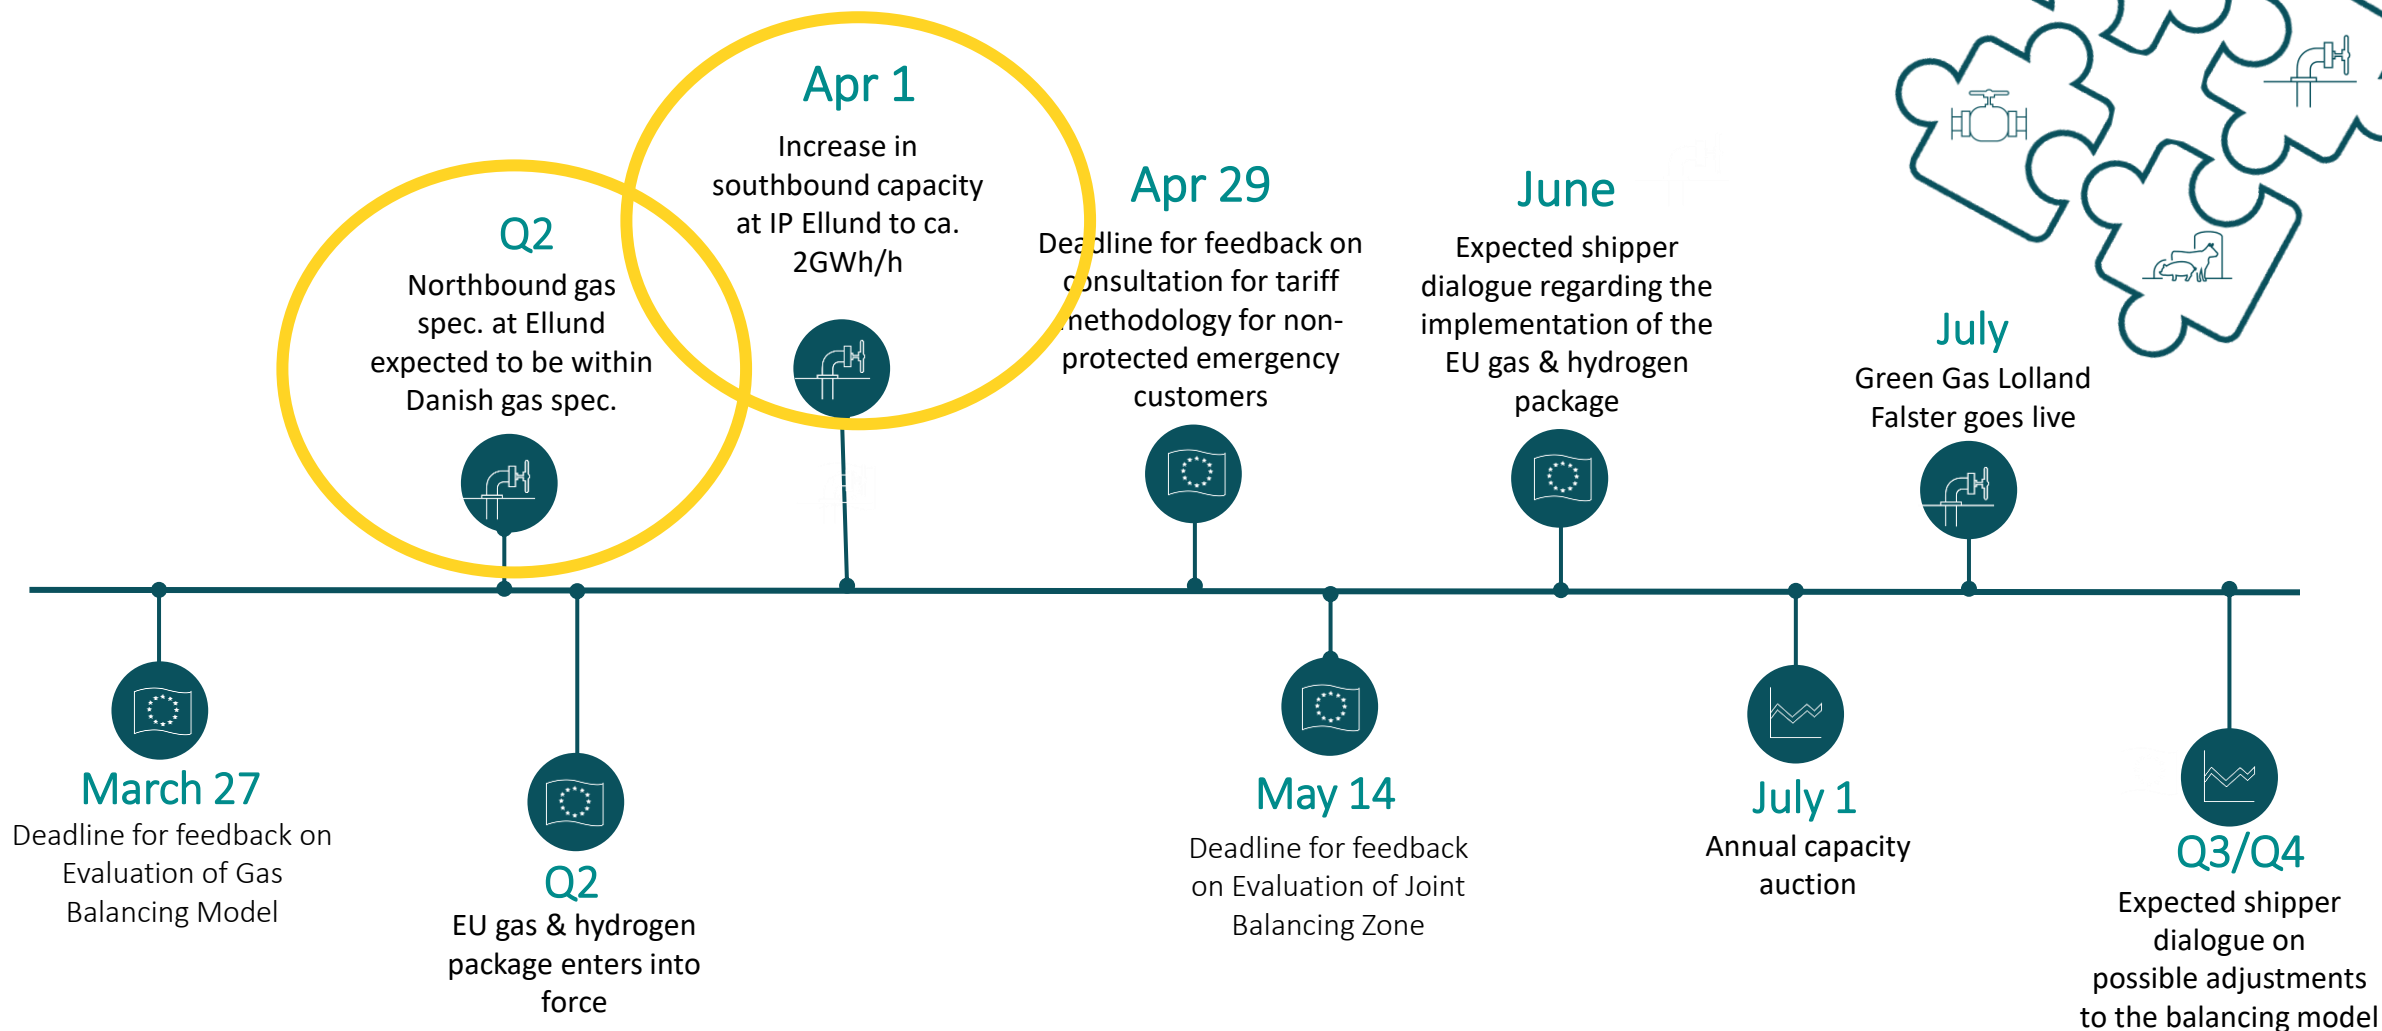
Apr 1
Increase in southbound capacity at IP Ellund to ca. 2GWh/h

Q2
Northbound gas spec. at Ellund expected to be within Danish gas spec.

Apr 29
Deadline for feedback on consultation for tariff methodology for non-protected emergency customers

June
Expected shipper dialogue regarding the implementation of the EU gas & hydrogen package

July
Green Gas Lolland Falster goes live

March 27
Deadline for feedback on Evaluation of Gas Balancing Model

Q2
EU gas & hydrogen package enters into force

May 14
Deadline for feedback on Evaluation of Joint Balancing Zone

July 1
Annual capacity auction

Q3/Q4
Expected shipper dialogue on possible adjustments to the balancing model